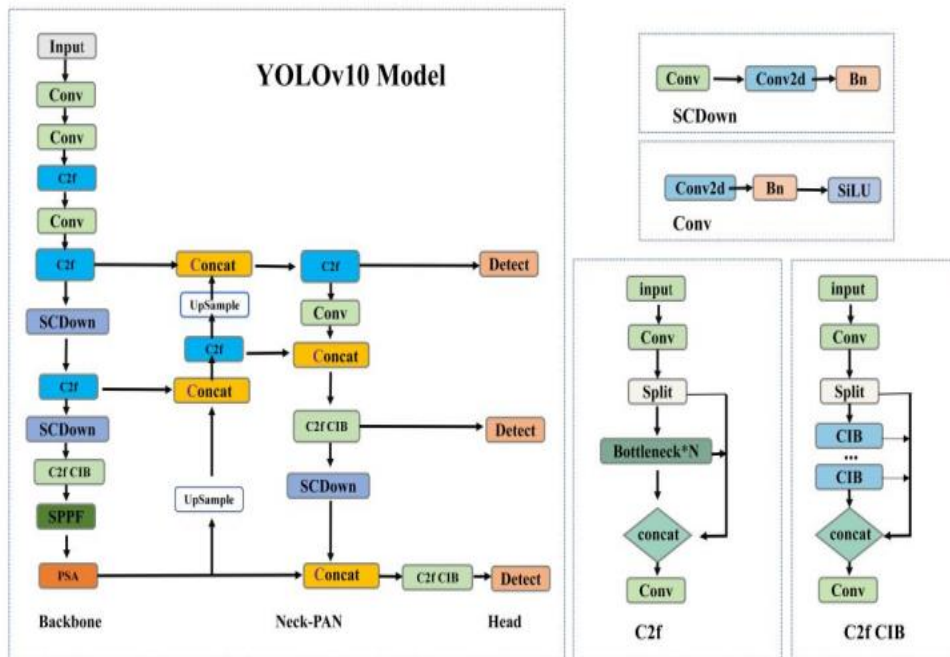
YOLOv10 Model

Input
Conv
Conv
C2f
Conv
C2f
SCDown
C2f
SCDown
C2f CIB
SPPF
PSA

Concat
UpSample
C2f
Concat
UpSample

C2f
Conv
Concat
C2f CIB
SCDown
Concat
C2f CIB

Detect
Detect
Detect

Backbone
Neck-PAN
Head

Conv
Conv2d
Bn
SCDown

Conv2d
Bn
SiLU
Conv

input
Conv
Split
Bottleneck*N
concat
Conv
C2f

input
Conv
Split
CIB
...
CIB
concat
Conv
C2f CIB